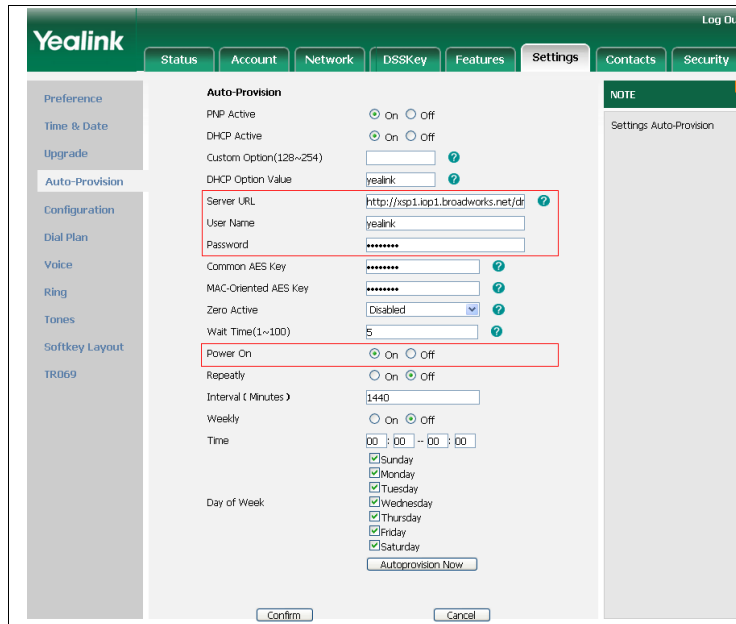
Yealink

Log Ou

Status Account Network DSSKey Features Settings Contacts Security

Preference
Time & Date
Upgrade
Auto-Provision
Configuration
Dial Plan
Voice
Ring
Tones
Softkey Layout
TR069

Auto-Provision

| | |
|---|---|
| PNP Active | On Off |
| DHCP Active | On Off |
| Custom Option(128~254) | |
| DHCP Option Value | yealink |
| Server URL | http://xsp1.iop1.broadworks.net/dr |
| User Name | yealink |
| Password | •••••••• |
| Common AES Key | •••••••• |
| MAC-Oriented AES Key | •••••••• |
| Zero Active | Disabled |
| Wait Time(1~100) | 5 |
| Power On | On Off |
| Repeatly | On Off |
| Interval ( Minutes ) | 1440 |
| Weekly | On Off |
| Time | 00 : 00 -- 00 : 00 |
| Day of Week | Sunday Monday Tuesday Wednesday Thursday Friday Saturday |

Autoprovision Now

Confirm Cancel

NOTE

Settings Auto-Provision